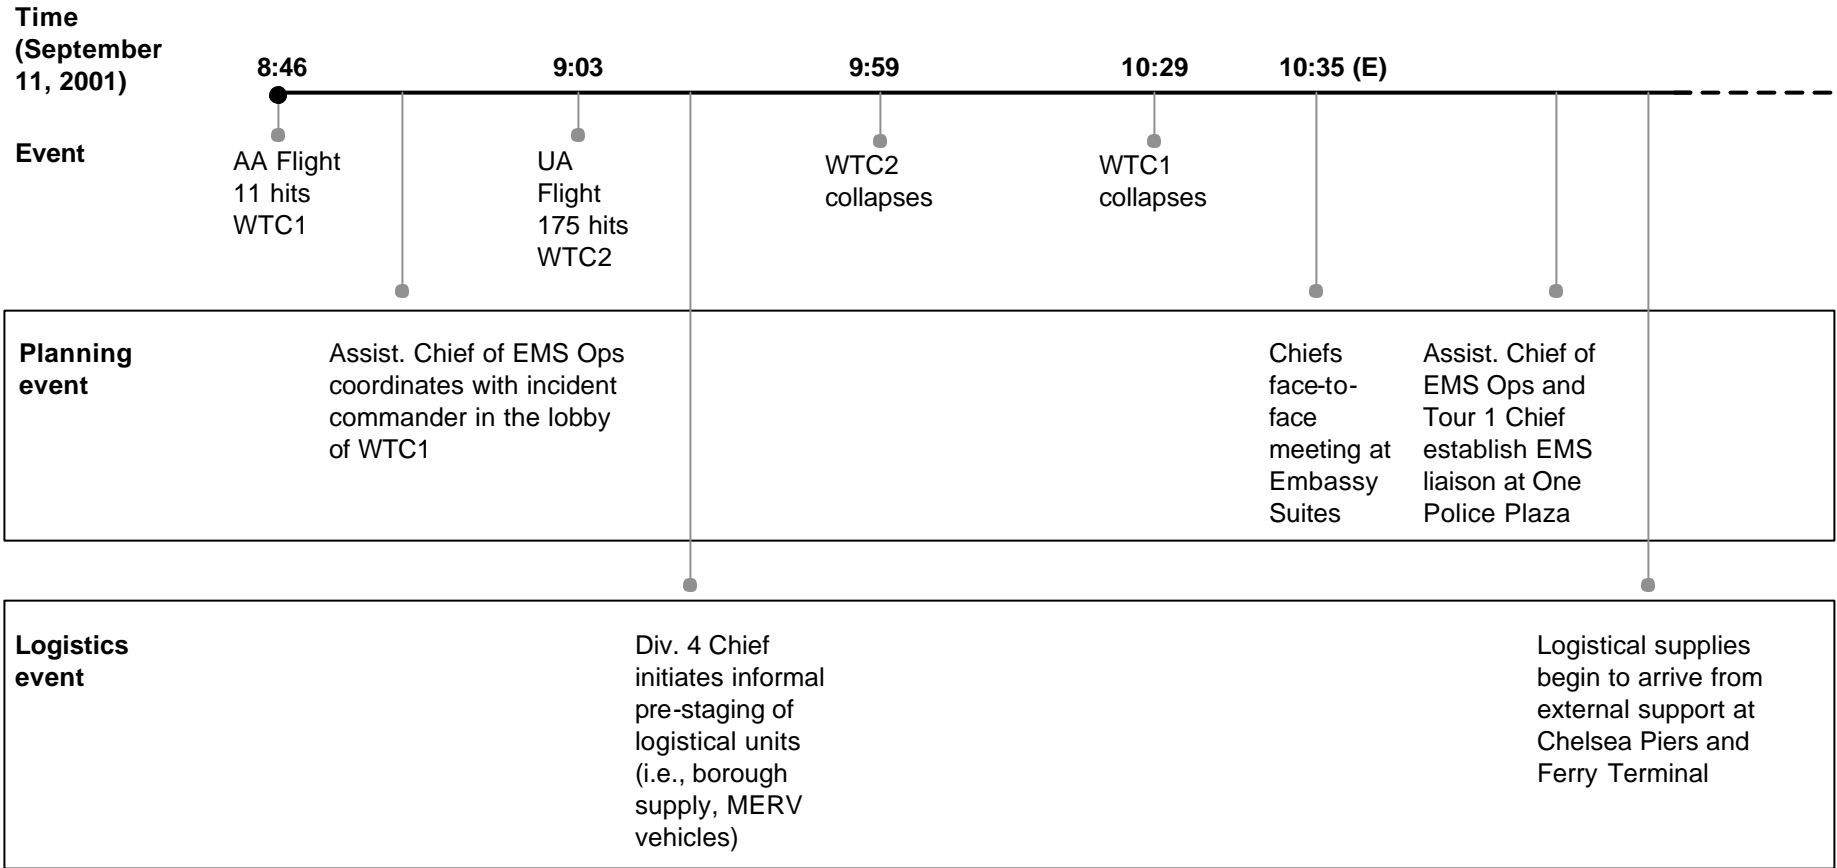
Time (September 11, 2001)

8:46

9:03

9:59

10:29

10:35 (E)

Event

AA Flight 11 hits WTC1

UA Flight 175 hits WTC2

WTC2 collapses

WTC1 collapses

Planning event

Assist. Chief of EMS Ops coordinates with incident commander in the lobby of WTC1

Chiefs face-to-face meeting at Embassy Suites

Assist. Chief of EMS Ops and Tour 1 Chief establish EMS liaison at One Police Plaza

Logistics event

Div. 4 Chief initiates informal pre-staging of logistical units (i.e., borough supply, MERV vehicles)

Logistical supplies begin to arrive from external support at Chelsea Piers and Ferry Terminal